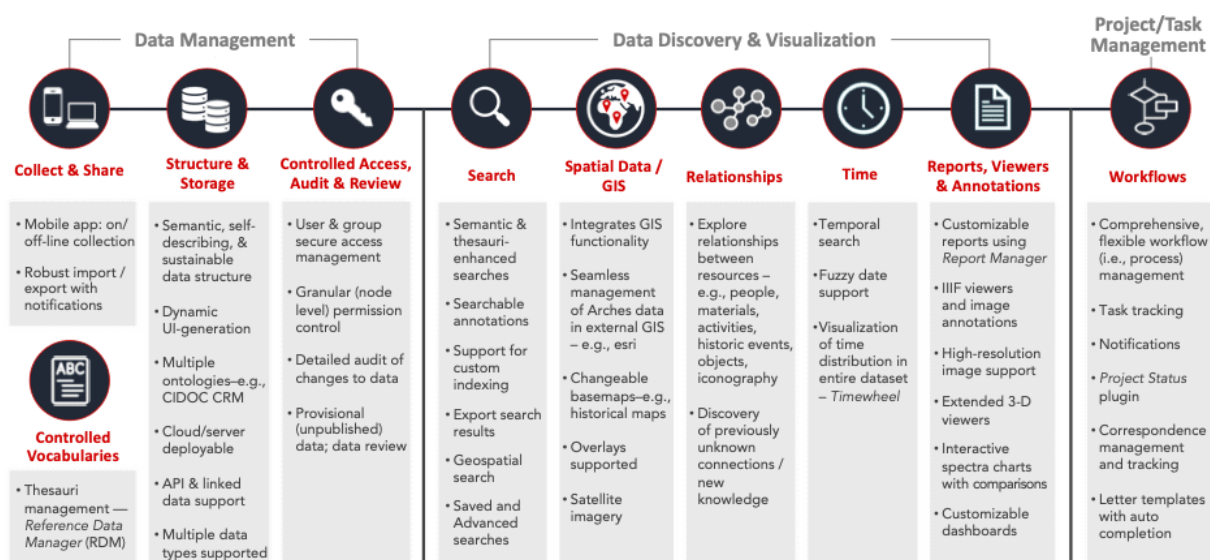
Data Management

Data Discovery & Visualization

Project/Task Management

Collect & Share

• Mobile app: on/off-line collection

• Robust import / export with notifications

ABC

Controlled Vocabularies

• Thesauri management — *Reference Data Manager* (RDM)

Structure & Storage

• Semantic, self-describing, & sustainable data structure

• Dynamic UI-generation

• Multiple ontologies–e.g., CIDOC CRM

• Cloud/server deployable

• API & linked data support

• Multiple data types supported

Controlled Access, Audit & Review

• User & group secure access management

• Granular (node level) permission control

• Detailed audit of changes to data

• Provisional (unpublished) data; data review

Search

• Semantic & thesauri-enhanced searches

• Searchable annotations

• Support for custom indexing

• Export search results

• Geospatial search

• Saved and Advanced searches

Spatial Data / GIS

• Integrates GIS functionality

• Seamless management of Arches data in external GIS – e.g., esri

• Changeable basemaps–e.g., historical maps

• Overlays supported

• Satellite imagery

Relationships

• Explore relationships between resources – e.g., people, materials, activities, historic events, objects, iconography

• Discovery of previously unknown connections / new knowledge

Time

•Temporal search

•Fuzzy date support

•Visualization of time distribution in entire dataset – *Timewheel*

Reports, Viewers & Annotations

• Customizable reports using *Report Manager*

• IIIF viewers and image annotations

• High-resolution image support

• Extended 3-D viewers

• Interactive spectra charts with comparisons

• Customizable dashboards

Workflows

• Comprehensive, flexible workflow (i.e., process) management

• Task tracking

• Notifications

• *Project Status* plugin

• Correspondence management and tracking

• Letter templates with auto completion